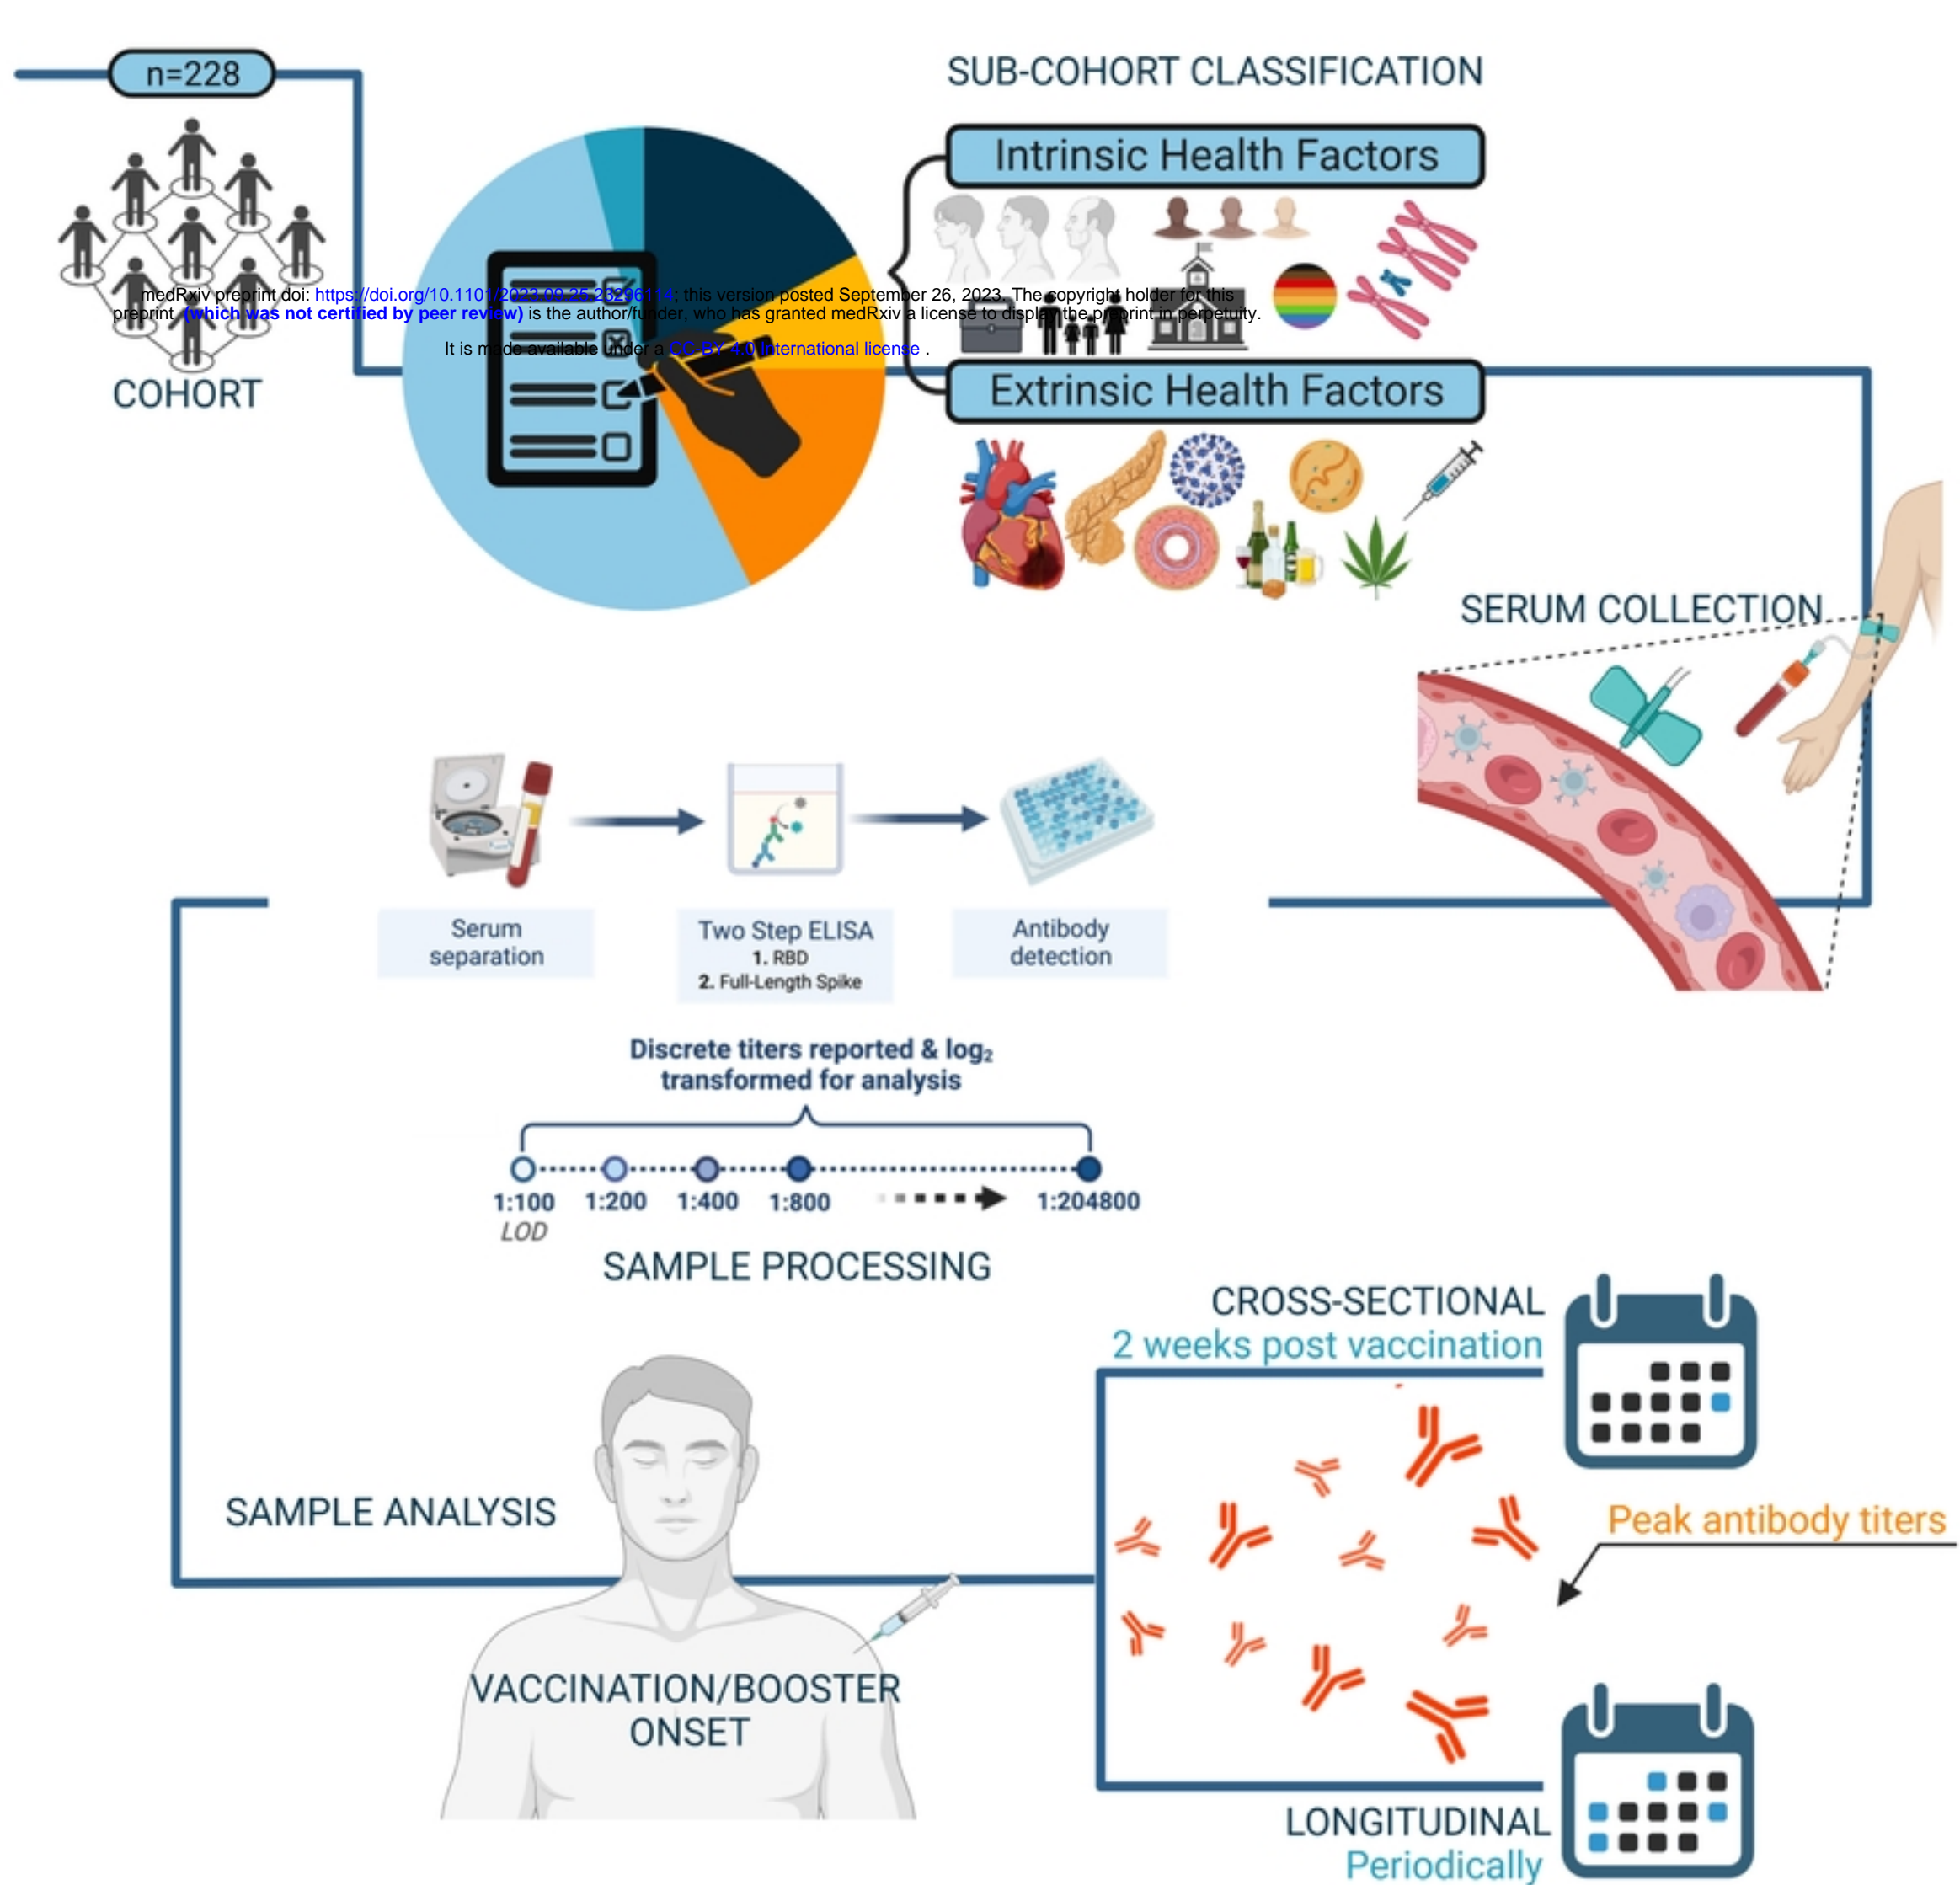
n=228

COHORT

SUB-COHORT CLASSIFICATION

Intrinsic Health Factors

medRxiv preprint doi: https://doi.org/10.1101/2023.09.25.23296114; this version posted September 26, 2023. The copyright holder for this preprint (which was not certified by peer review) is the author/funder, who has granted medRxiv a license to display the preprint in perpetuity.

It is made available under a CC-BY 4.0 International license .

Extrinsic Health Factors

SERUM COLLECTION

Serum separation

Two Step ELISA
1. RBD
2. Full-Length Spike

Antibody detection

Discrete titers reported & $\log_2$ transformed for analysis

1:100
LOD
1:200
1:400
1:800
1:204800

SAMPLE PROCESSING

CROSS-SECTIONAL
2 weeks post vaccination

SAMPLE ANALYSIS

Peak antibody titers

VACCINATION/BOOSTER ONSET

LONGITUDINAL
Periodically